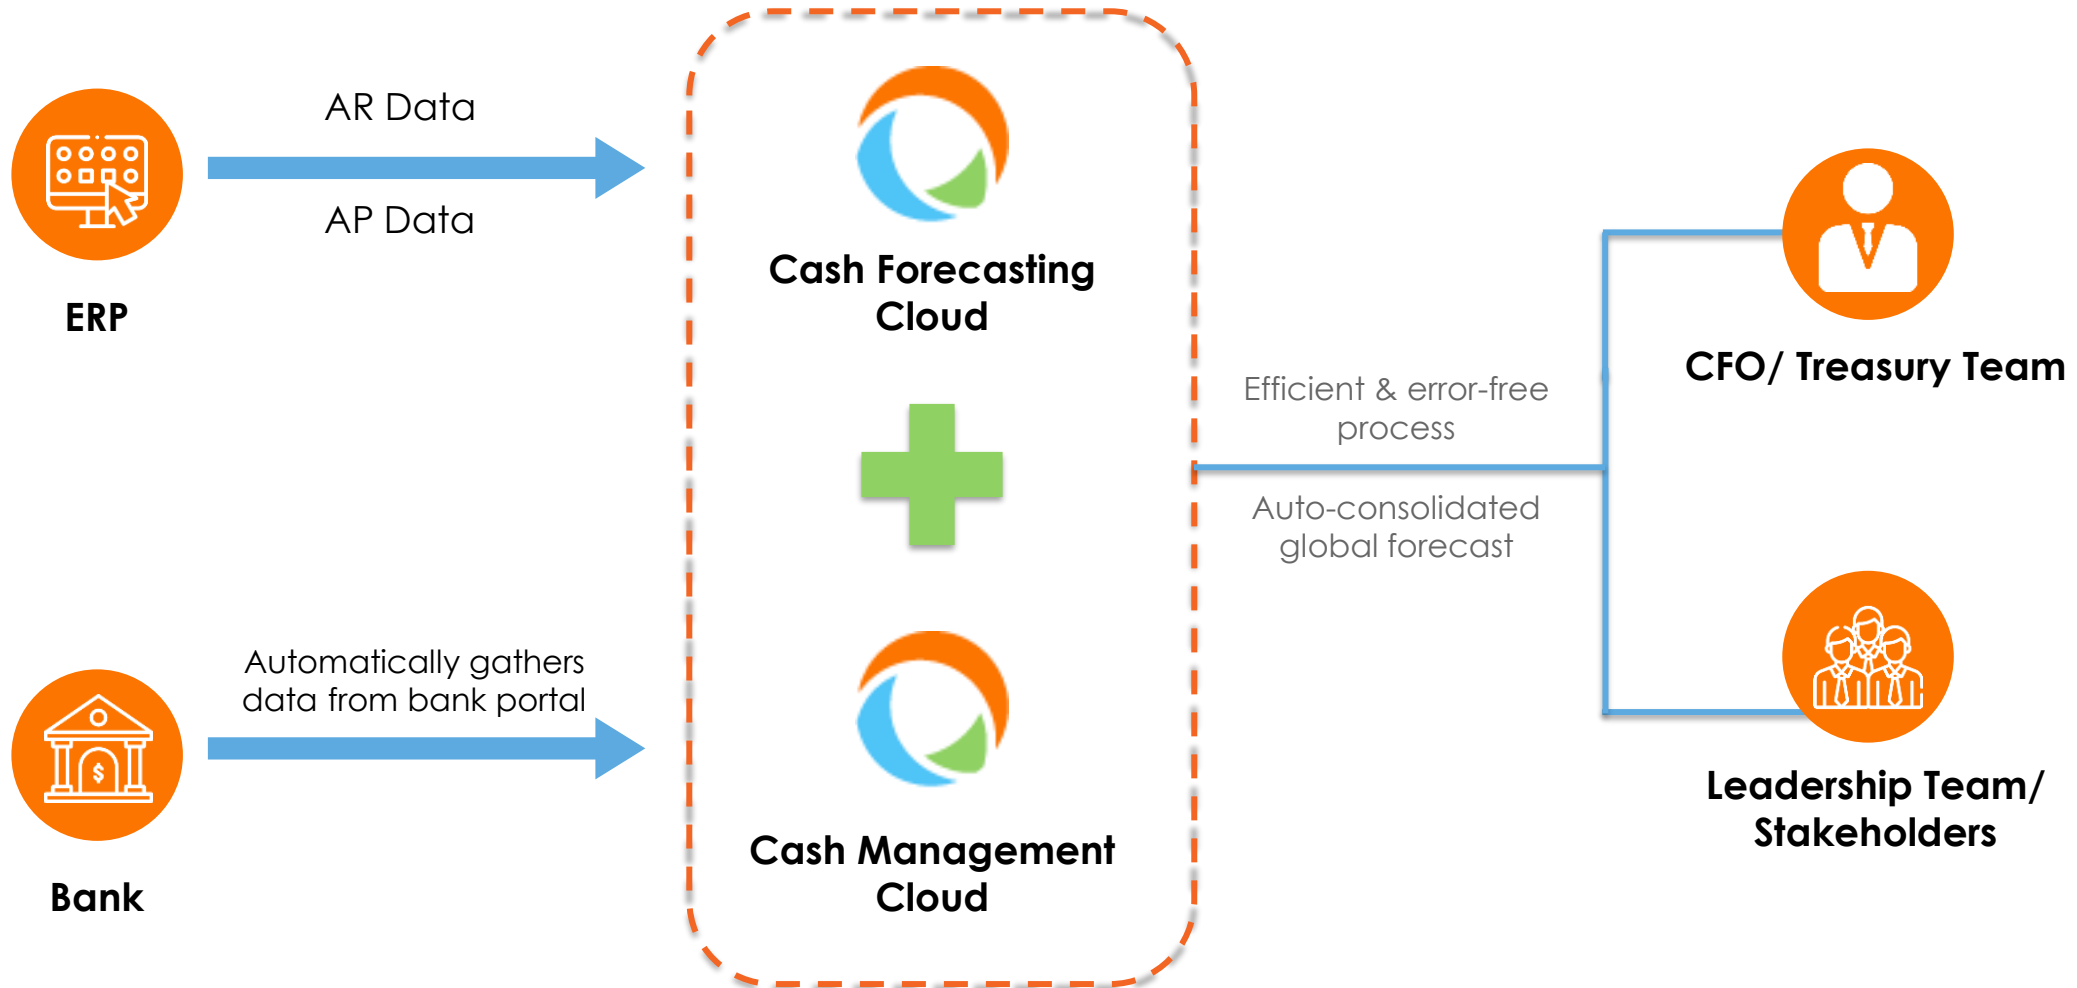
AR Data

AP Data

ERP

Cash Forecasting Cloud

Efficient & error-free process

Auto-consolidated global forecast

CFO/ Treasury Team

Automatically gathers data from bank portal

Bank

Cash Management Cloud

Leadership Team/ Stakeholders